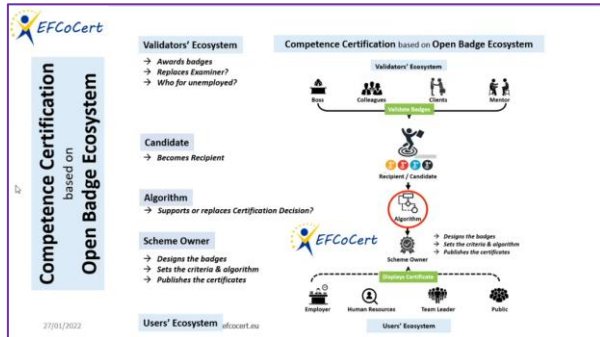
EFCoCert

Competence Certification based on Open Badge Ecosystem

Validators' Ecosystem
→ Awards badges
→ Replaces Examiner?
→ Who for unemployed?

Candidate
→ Becomes Recipient

Algorithm
→ Supports or replaces Certification Decision?

Scheme Owner
→ Designs the badges
→ Sets the criteria & algorithm
→ Publishes the certificates

Users' Ecosystem

27/01/2022

efcocert.eu

Competence Certification based on Open Badge Ecosystem

Validators' Ecosystem

Boss
Colleagues
Clients
Mentor

Validate Badges

Recipient / Candidate

Algorithm

EFCoCert

→ Designs the badges
→ Sets the criteria & algorithm
→ Publishes the certificates

Scheme Owner

Displays Certificate

Employer
Human Resources
Team Leader
Public

Users' Ecosystem